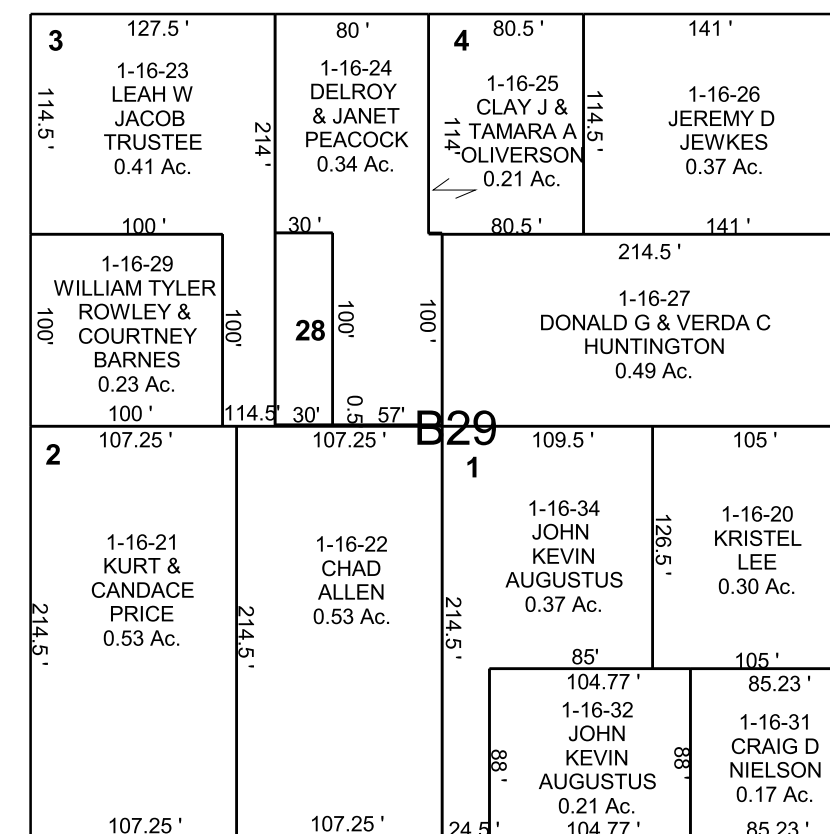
3
127.5 '
1-16-23
LEAH W
JACOB
TRUSTEE
0.41 Ac.
114.5 '
100 '

80 '
1-16-24
DELROY
& JANET
PEACOCK
0.34 Ac.
214 '
30 '

4
80.5 '
1-16-25
CLAY J &
TAMARA A
OLIVERSON
0.21 Ac.
114 '
114.5 '
80.5 '

141 '
1-16-26
JEREMY D
JEWKES
0.37 Ac.
141 '

1-16-29
WILLIAM TYLER
ROWLEY &
COURTNEY
BARNES
0.23 Ac.
100'
100'
100 '

28
100'
100'
114.5' 30' 0.5 57'

214.5 '
1-16-27
DONALD G & VERDA C
HUNTINGTON
0.49 Ac.

B29

2
107.25 '
1-16-21
KURT &
CANDACE
PRICE
0.53 Ac.
214.5 '
107.25 '

107.25 '
1-16-22
CHAD
ALLEN
0.53 Ac.
214.5 '
107.25 '

1
109.5 '
1-16-34
JOHN
KEVIN
AUGUSTUS
0.37 Ac.
214.5 '
85'
126.5 '

105 '
1-16-20
KRISTEL
LEE
0.30 Ac.
105 '

104.77 '
1-16-32
JOHN
KEVIN
AUGUSTUS
0.21 Ac.
88 '
88 '
24.5 '
104.77 '

85.23 '
1-16-31
CRAIG D
NIELSON
0.17 Ac.
85.23 '